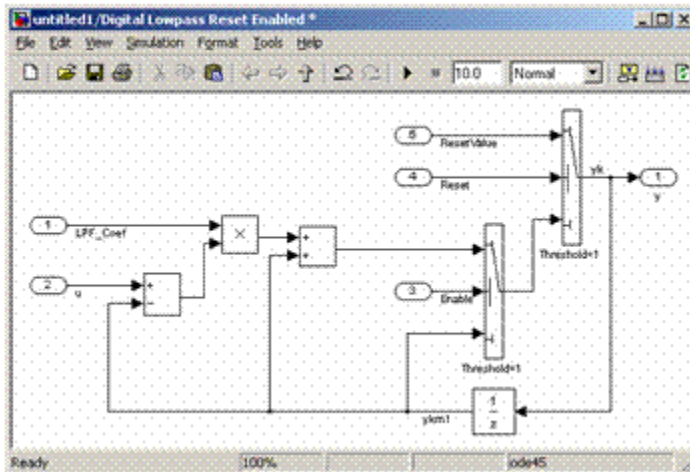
untitled1/Digital Lowpass Reset Enabled *

File Edit View Simulation Format Tools Help

10.0 Normal

5 ResetValue

4 Reset

yk

1 y

1 LPF_Coef

×

+
+

Threshold=1

2 u

+
-

3 Enable

Threshold=1

ykm1

$\frac{1}{z}$

Ready 100% ode45